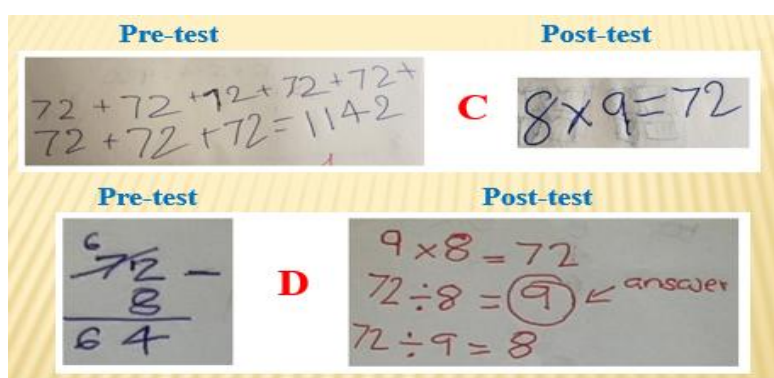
Pre-test

$72 + 72 + 72 + 72 + 72 +$
$72 + 72 + 72 = 1142$

C

Post-test

$8 \times 9 = 72$

Pre-test

$\overset{6}{\cancel{7}}2 -$
$8$
$64$

D

Post-test

$9 \times 8 = 72$
$72 \div 8 = \textcircled{9}$ ← answer
$72 \div 9 = 8$